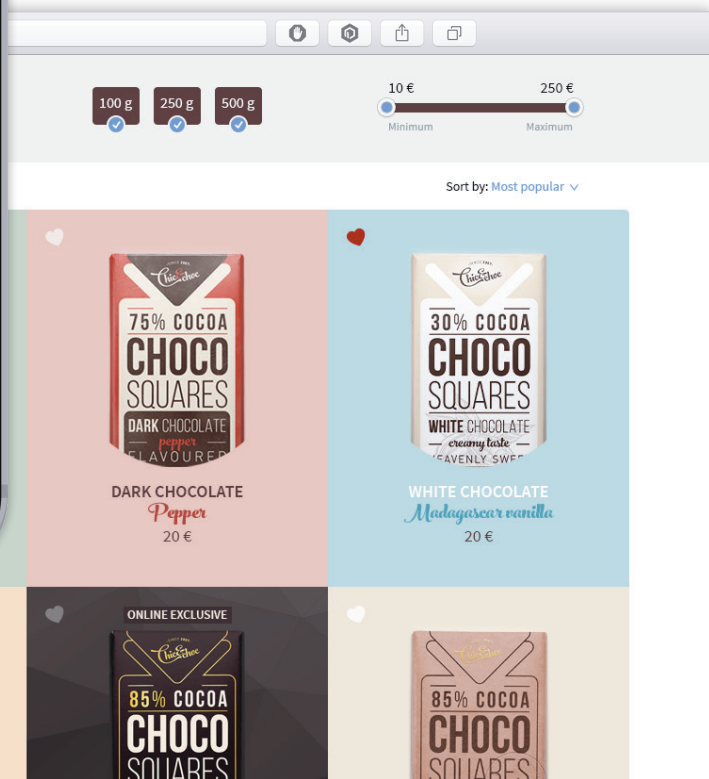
100 g
250 g
500 g

10 €
250 €
Minimum
Maximum

Sort by: Most popular

Chic&Choc
75% COCOA
CHOCO
SQUARES
DARK CHOCOLATE
pepper
FLAVOURED

DARK CHOCOLATE
Pepper
20 €

Chic&Choc
30% COCOA
CHOCO
SQUARES
WHITE CHOCOLATE
creamy taste
HEAVENLY SWE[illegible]

WHITE CHOCOLATE
Madagascar vanilla
20 €

ONLINE EXCLUSIVE
Chic&Choc
85% COCOA
CHOCO
SQUARES

Chic&Choc
85% COCOA
CHOCO
SQUARES